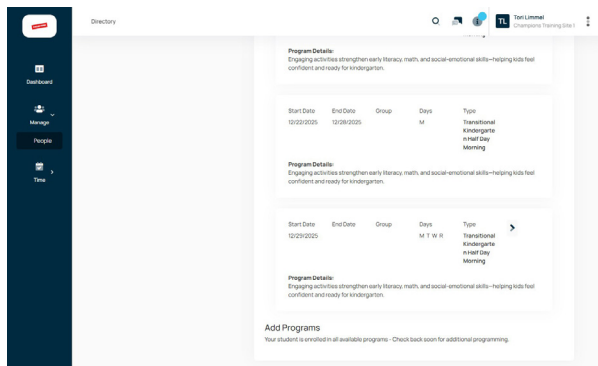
Directory

TL Tori Limmel
Champions Training Site I

Dashboard
Manage
People
Time

Morning

Program Details:
Engaging activities strengthen early literacy, math, and social-emotional skills—helping kids feel confident and ready for kindergarten.

| Start Date | End Date | Group | Days | Type |
|---|---|---|---|---|
| 12/22/2025 | 12/28/2025 | | M | Transitional Kindergarten Half Day Morning |

Program Details:
Engaging activities strengthen early literacy, math, and social-emotional skills—helping kids feel confident and ready for kindergarten.

| Start Date | End Date | Group | Days | Type |
|---|---|---|---|---|
| 12/29/2025 | | | M T W R | Transitional Kindergarten Half Day Morning |

Program Details:
Engaging activities strengthen early literacy, math, and social-emotional skills—helping kids feel confident and ready for kindergarten.

Add Programs
Your student is enrolled in all available programs - Check back soon for additional programming.